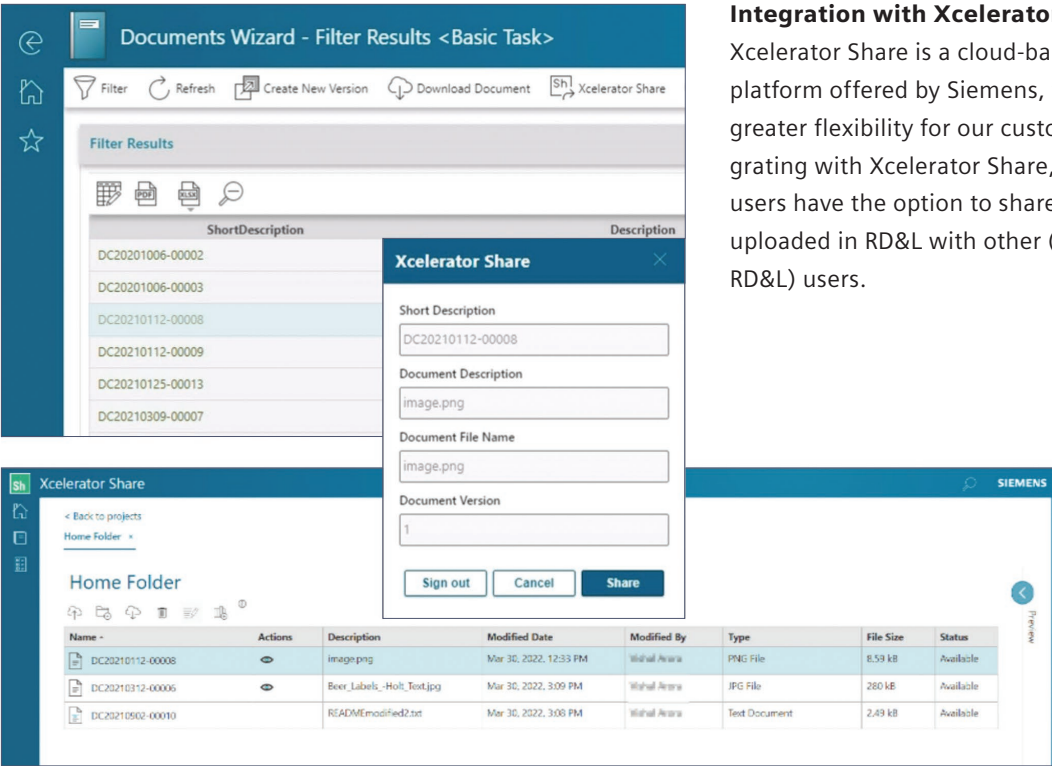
Integration with Xcelerato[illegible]
Xcelerator Share is a cloud-ba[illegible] platform offered by Siemens, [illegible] greater flexibility for our custo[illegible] grating with Xcelerator Share, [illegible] users have the option to share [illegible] uploaded in RD&L with other ([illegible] RD&L) users.

Documents Wizard - Filter Results <Basic Task>

Filter Refresh Create New Version Download Document Xcelerator Share

Filter Results

| ShortDescription | Description |
|---|---|
| DC20201006-00002 | |
| DC20201006-00003 | |
| DC20210112-00008 | |
| DC20210112-00009 | |
| DC20210125-00013 | |
| DC20210309-00007 | |

Xcelerator Share

Short Description
DC20210112-00008
Document Description
image.png
Document File Name
image.png
Document Version
1

Sign out Cancel Share

Xcelerator Share SIEMENS

< Back to projects
Home Folder ×

Home Folder

Preview

| Name | Actions | Description | Modified Date | Modified By | Type | File Size | Status |
|---|---|---|---|---|---|---|---|
| DC20210112-00008 | | image.png | Mar 30, 2022, 12:33 PM | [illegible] | PNG File | 8.59 kB | Available |
| DC20210312-00006 | | Beer_Labels_-Holt_Text.jpg | Mar 30, 2022, 3:09 PM | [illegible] | JPG File | 280 kB | Available |
| DC20210902-00010 | | READMEmodified2.txt | Mar 30, 2022, 3:08 PM | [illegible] | Text Document | 2.49 kB | Available |